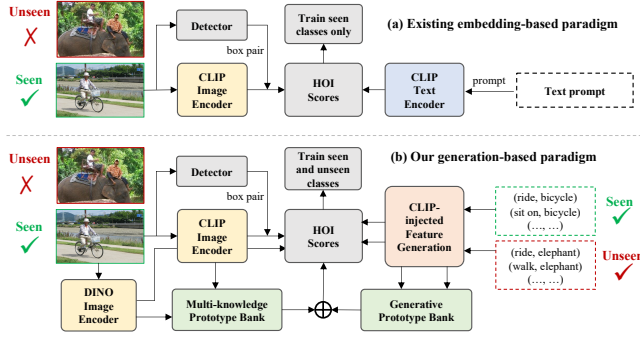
Unseen
✗
Seen
✓
Detector
box pair
Train seen classes only
(a) Existing embedding-based paradigm
CLIP Image Encoder
HOI Scores
CLIP Text Encoder
prompt
Text prompt

Unseen
✗
Seen
✓
Detector
box pair
Train seen and unseen classes
(b) Our generation-based paradigm
CLIP Image Encoder
HOI Scores
CLIP-injected Feature Generation
(ride, bicycle)
(sit on, bicycle)
(…, …)
Seen
✓
(ride, elephant)
(walk, elephant)
(…, …)
Unseen
✓
DINO Image Encoder
Multi-knowledge Prototype Bank
⊕
Generative Prototype Bank